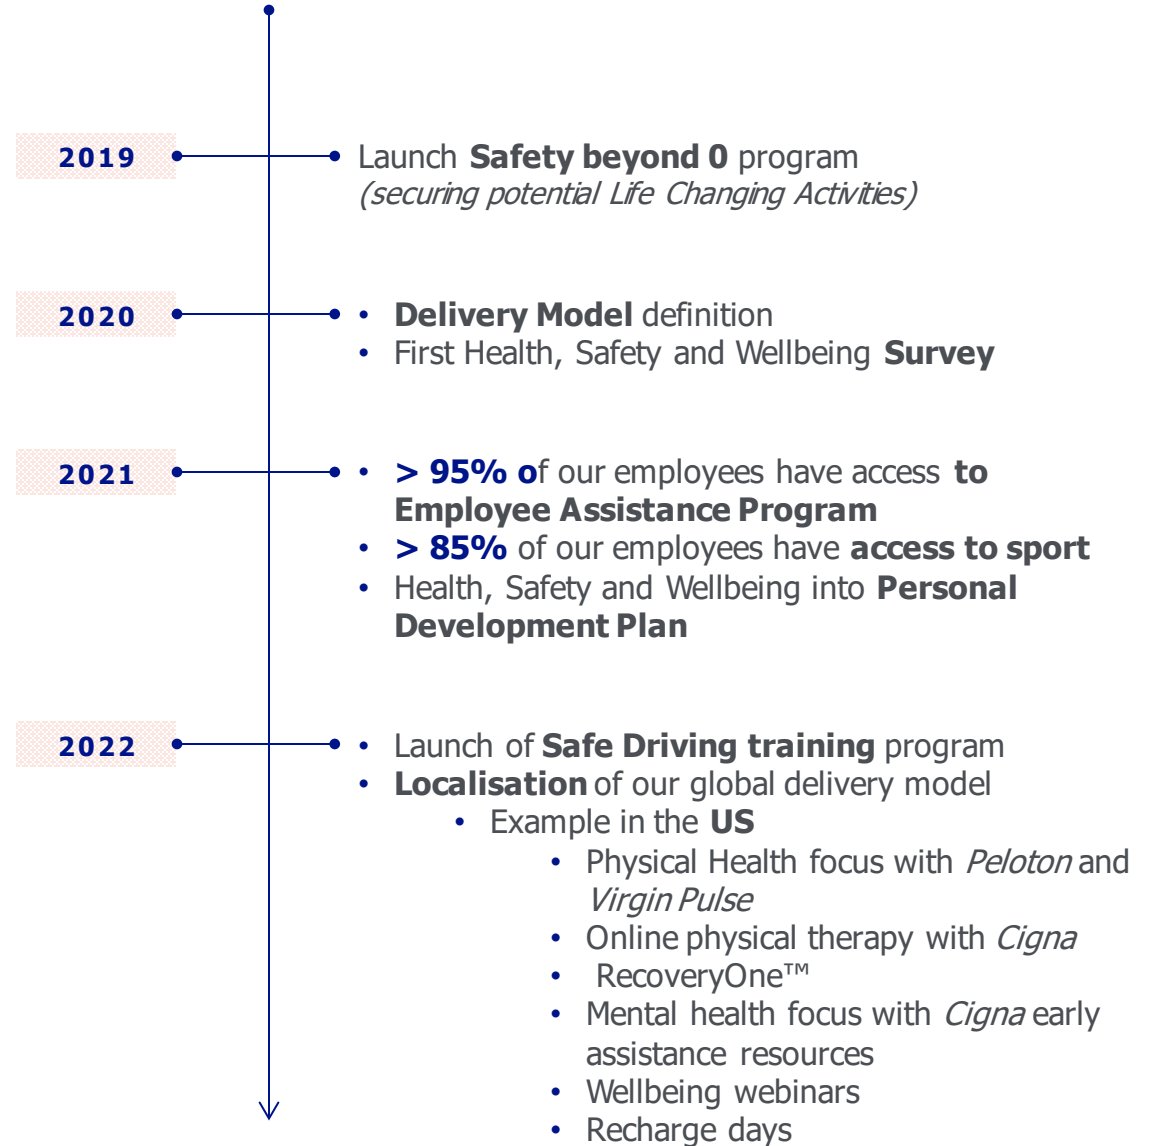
2019

Launch **Safety beyond 0** program
*(securing potential Life Changing Activities)*

2020

- **Delivery Model** definition
- First Health, Safety and Wellbeing **Survey**

2021

- **> 95% o**f our employees have access **to Employee Assistance Program**
- **> 85%** of our employees have **access to sport**
- Health, Safety and Wellbeing into **Personal Development Plan**

2022

- Launch of **Safe Driving training** program
- **Localisation** of our global delivery model
  - Example in the **US**
    - Physical Health focus with *Peloton* and *Virgin Pulse*
    - Online physical therapy with *Cigna*
    - RecoveryOne™
    - Mental health focus with *Cigna* early assistance resources
    - Wellbeing webinars
    - Recharge days